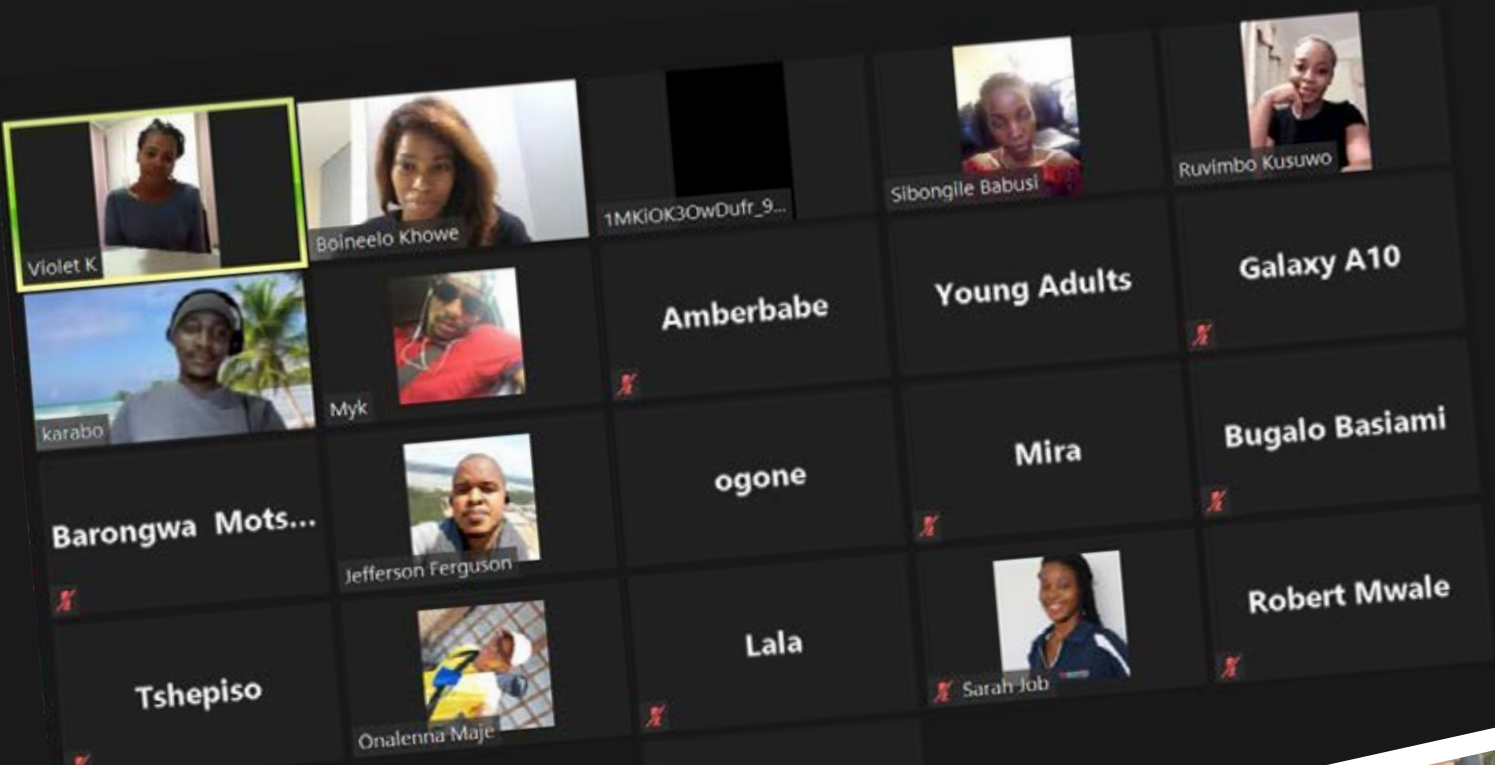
Violet K

Boineelo Khowe

1MKIOK3OwDufr_9...

Sibongile Babusi

Ruvimbo Kusuwo

karabo

Myk

Amberbabe

Young Adults

Galaxy A10

Barongwa Mots...

Jefferson Ferguson

ogone

Mira

Bugalo Basiami

Tshepiso

Onalenna Maje

Lala

Sarah Job

Robert Mwale